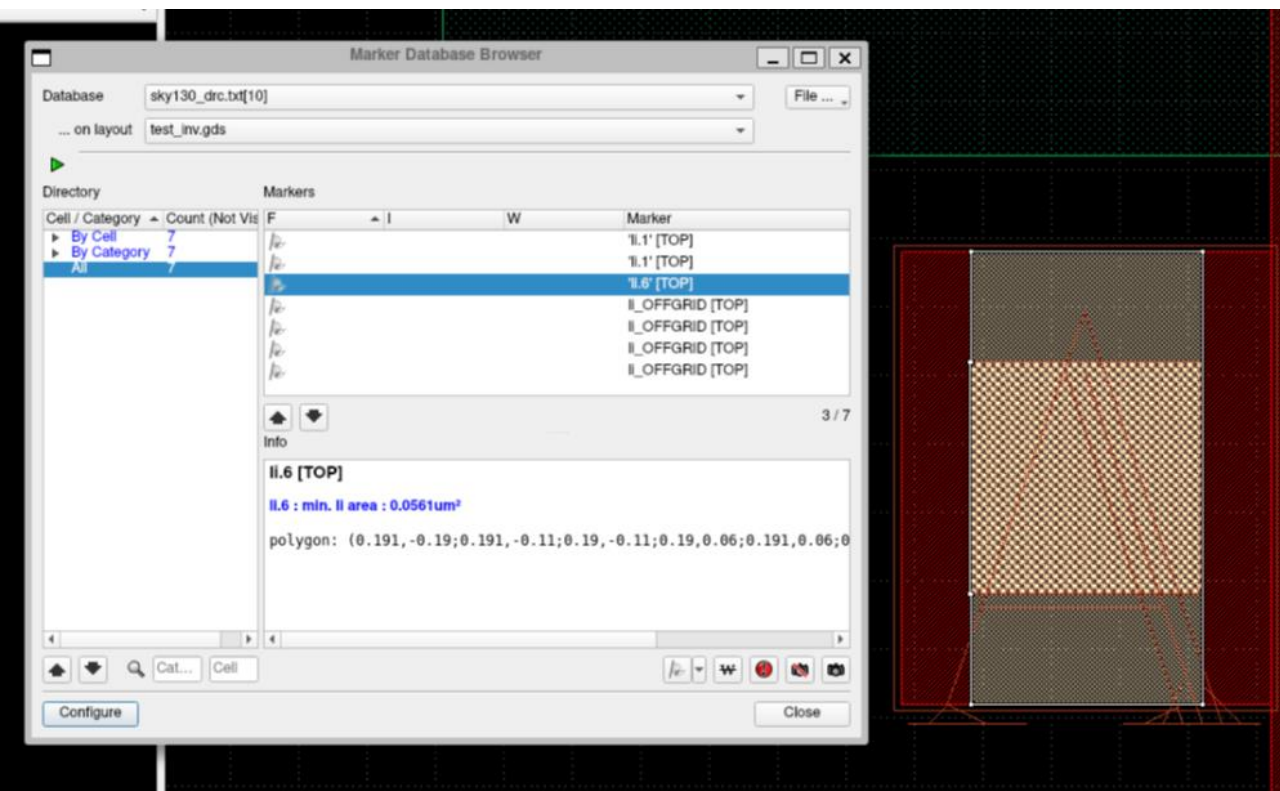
Marker Database Browser

Database sky130_drc.txt[10]
File ...
... on layout test_inv.gds

Directory
Cell / Category Count (Not Vis
By Cell 7
By Category 7
All 7

Markers
| F | I | W | Marker |
|---|---|---|---|
| | | | 'li.1' [TOP] |
| | | | 'li.1' [TOP] |
| | | | 'li.6' [TOP] |
| | | | li_OFFGRID [TOP] |
| | | | li_OFFGRID [TOP] |
| | | | li_OFFGRID [TOP] |
| | | | li_OFFGRID [TOP] |

3 / 7

Info

li.6 [TOP]

li.6 : min. li area : 0.0561um²

polygon: (0.191,-0.19;0.191,-0.11;0.19,-0.11;0.19,0.06;0.191,0.06;0

Cat... Cell

Configure
Close